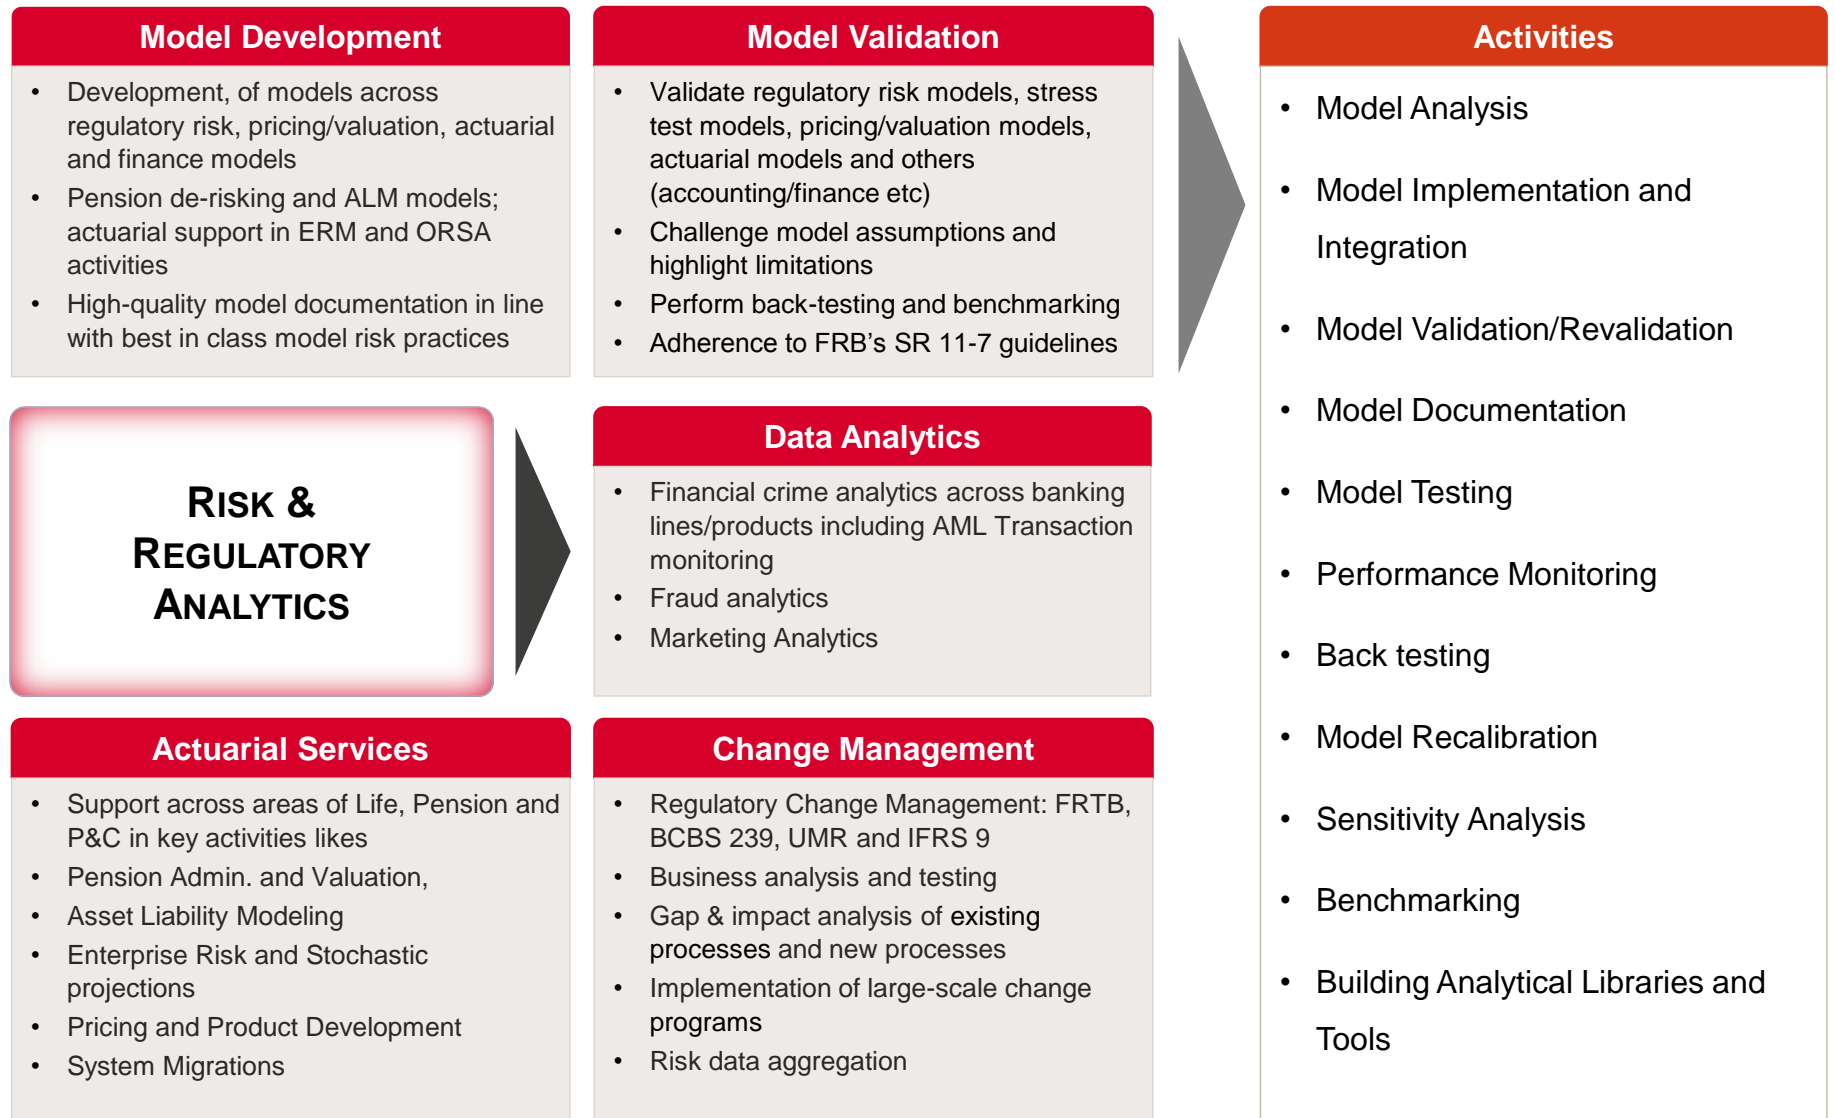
Model Development

- Development, of models across regulatory risk, pricing/valuation, actuarial and finance models
- Pension de-risking and ALM models; actuarial support in ERM and ORSA activities
- High-quality model documentation in line with best in class model risk practices

Model Validation

- Validate regulatory risk models, stress test models, pricing/valuation models, actuarial models and others (accounting/finance etc)
- Challenge model assumptions and highlight limitations
- Perform back-testing and benchmarking
- Adherence to FRB's SR 11-7 guidelines

RISK & REGULATORY ANALYTICS

Data Analytics

- Financial crime analytics across banking lines/products including AML Transaction monitoring
- Fraud analytics
- Marketing Analytics

Actuarial Services

- Support across areas of Life, Pension and P&C in key activities likes
- Pension Admin. and Valuation,
- Asset Liability Modeling
- Enterprise Risk and Stochastic projections
- Pricing and Product Development
- System Migrations

Change Management

- Regulatory Change Management: FRTB, BCBS 239, UMR and IFRS 9
- Business analysis and testing
- Gap & impact analysis of existing processes and new processes
- Implementation of large-scale change programs
- Risk data aggregation

Activities

- Model Analysis
- Model Implementation and Integration
- Model Validation/Revalidation
- Model Documentation
- Model Testing
- Performance Monitoring
- Back testing
- Model Recalibration
- Sensitivity Analysis
- Benchmarking
- Building Analytical Libraries and Tools